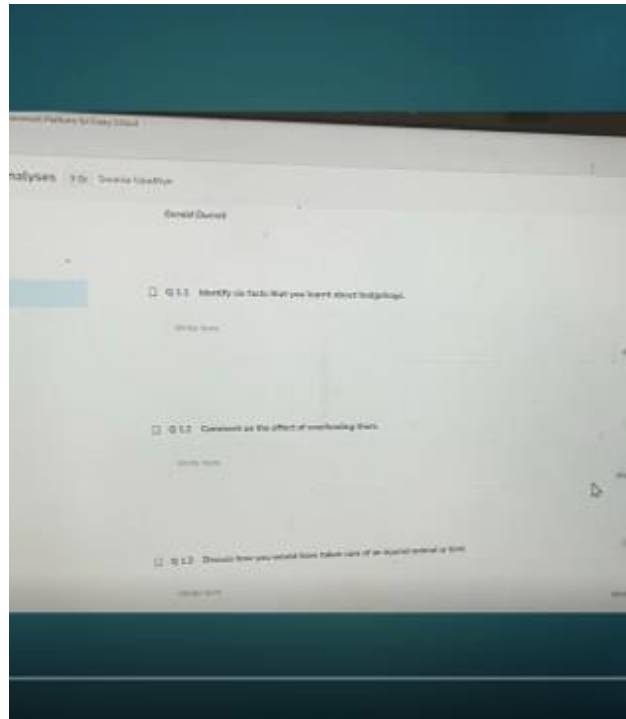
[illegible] Platform for Every School

nalyses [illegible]

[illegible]

Q 1.1 Identify six facts that you learnt about hedgehogs.

Write here

Q 1.2 Comment on the effect of overfeeding them.

Write here

Q 1.3 Discuss how you would have taken care of an injured animal or bird.

Write here